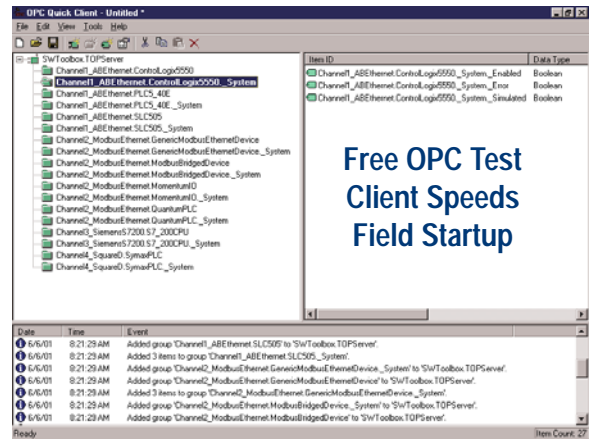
OPC Quick Client - Untitled *

File Edit View Tools Help

SWToolbox.TOPServer
Channel1_ABEthernet.ControlLogix5550
Channel1_ABEthernet.ControlLogix5550._System
Channel1_ABEthernet.PLC5_40E
Channel1_ABEthernet.PLC5_40E._System
Channel1_ABEthernet.SLC505
Channel1_ABEthernet.SLC505._System
Channel2_ModbusEthernet.GenericModbusEthernetDevice
Channel2_ModbusEthernet.GenericModbusEthernetDevice._System
Channel2_ModbusEthernet.ModbusBridgedDevice
Channel2_ModbusEthernet.ModbusBridgedDevice._System
Channel2_ModbusEthernet.MomentumIO
Channel2_ModbusEthernet.MomentumIO._System
Channel2_ModbusEthernet.QuantumPLC
Channel2_ModbusEthernet.QuantumPLC._System
Channel3_SiemensS7200.S7_200CPU
Channel3_SiemensS7200.S7_200CPU._System
Channel4_SquareD.SymaxPLC
Channel4_SquareD.SymaxPLC._System

| Item ID | Data Type |
|---|---|
| Channel1_ABEthernet.ControlLogix5550._System._Enabled | Boolean |
| Channel1_ABEthernet.ControlLogix5550._System._Error | Boolean |
| Channel1_ABEthernet.ControlLogix5550._System._Simulated | Boolean |

Free OPC Test Client Speeds Field Startup

| Date | Time | Event |
|---|---|---|
| 6/6/01 | 8:21:29 AM | Added group 'Channel1_ABEthernet.SLC505' to 'SWToolbox.TOPServer'. |
| 6/6/01 | 8:21:29 AM | Added 3 items to group 'Channel1_ABEthernet.SLC505._System'. |
| 6/6/01 | 8:21:29 AM | Added group 'Channel2_ModbusEthernet.GenericModbusEthernetDevice._System' to 'SWToolbox.TOPServer'. |
| 6/6/01 | 8:21:29 AM | Added group 'Channel2_ModbusEthernet.GenericModbusEthernetDevice' to 'SWToolbox.TOPServer'. |
| 6/6/01 | 8:21:29 AM | Added 3 items to group 'Channel2_ModbusEthernet.GenericModbusEthernetDevice._System'. |
| 6/6/01 | 8:21:29 AM | Added group 'Channel2_ModbusEthernet.ModbusBridgedDevice._System' to 'SWToolbox.TOPServer'. |
| 6/6/01 | 8:21:29 AM | Added group 'Channel2_ModbusEthernet.ModbusBridgedDevice' to 'SWToolbox.TOPServer'. |

Ready
Item Count: 27